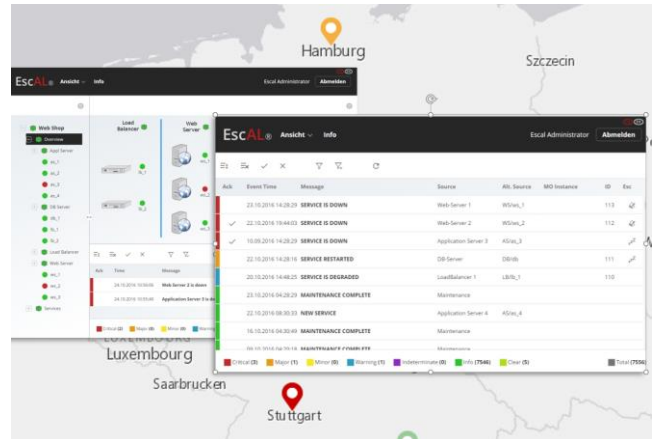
Hamburg

Szczecin

EscAL Ansicht Info Escal Administrator Abmelden

Web Shop
Overview
App Server
as_1
as_2
as_3
as_4
DB Server
db_1
lb_1
lb_2
Load Balancer
Web Server
ws_1
ws_2
ws_3
Services

Load Balancer
Web Server

| Ack | Time | Message |
|---|---|---|
| | 24.10.2016 10:50:06 | Web Server 2 is do |
| | 24.10.2016 10:50:46 | Application Server 3 is do |

Critical (2) Major (0) Minor (0) Warning

EscAL Ansicht Info Escal Administrator Abmelden

| Ack | Event Time | Message | Source | Alt. Source | MO Instance | ID | Esc |
|---|---|---|---|---|---|---|---|
| | 23.10.2016 14:28:29 | SERVICE IS DOWN | Web-Server 1 | WS/ws_1 | | 113 | |
| ✓ | 22.10.2016 19:44:03 | SERVICE IS DOWN | Web-Server 2 | WS/ws_2 | | 112 | |
| ✓ | 10.09.2016 14:28:29 | SERVICE IS DOWN | Application Server 3 | AS/as_3 | | | |
| | 22.10.2016 14:28:16 | SERVICE RESTARTED | DB-Server | DB/db | | 111 | |
| | 20.10.2016 14:48:25 | SERVICE IS DEGRADED | LoadBalancer 1 | LB/lb_1 | | 110 | |
| | 23.10.2016 04:28:29 | MAINTENANCE COMPLETE | Maintenance | | | | |
| | 22.10.2016 08:30:33 | NEW SERVICE | Application Server 4 | AS/as_4 | | | |
| | 16.10.2016 04:30:49 | MAINTENANCE COMPLETE | Maintenance | | | | |
| | | MAINTENANCE COMPLETE | | | | | |

Critical (3) Major (1) Minor (0) Warning (1) Indeterminate (0) Info (7546) Clear (5) Total (7556)

LUXEMBOURG
Luxembourg

Saarbrucken

Stuttgart